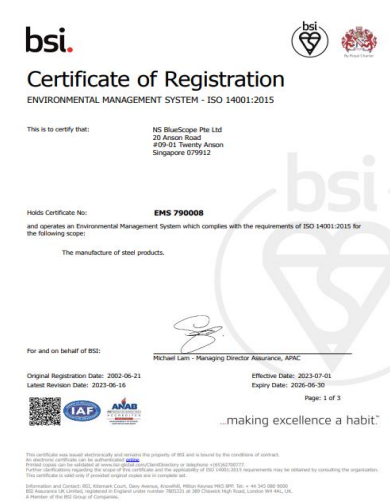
bsi.

bsi

By Royal Charter

Certificate of Registration

ENVIRONMENTAL MANAGEMENT SYSTEM - ISO 14001:2015

This is to certify that:

NS BlueScope Pte Ltd
20 Anson Road
#09-01 Twenty Anson
Singapore 079912

Holds Certificate No:

EMS 790008

and operates an Environmental Management System which complies with the requirements of ISO 14001:2015 for the following scope:

The manufacture of steel products.

For and on behalf of BSI:

Michael Lam - Managing Director Assurance, APAC

Original Registration Date: 2002-06-21

Effective Date: 2023-07-01

Latest Revision Date: 2023-06-16

Expiry Date: 2026-06-30

Page: 1 of 3

IAF

ANAB

...making excellence a habit.™

This certificate was issued electronically and remains the property of BSI and is bound by the conditions of contract.
An electronic certificate can be authenticated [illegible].
Printed copies can be validated at www.bsi-global.com/ClientDirectory or telephone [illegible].
Further clarifications regarding the scope of this certificate and the applicability of ISO 14001:2015 requirements may be obtained by consulting the organization.
This certificate is valid only if provided original copies are in complete set.

Information and Contact: BSI, Kitemark Court, Davy Avenue, Knowlhill, Milton Keynes MK5 8PP. Tel: + 44 345 080 9000
BSI Assurance UK Limited, registered in England under number 7805321 at 389 Chiswick High Road, London W4 4AL, UK.
A Member of the BSI Group of Companies.